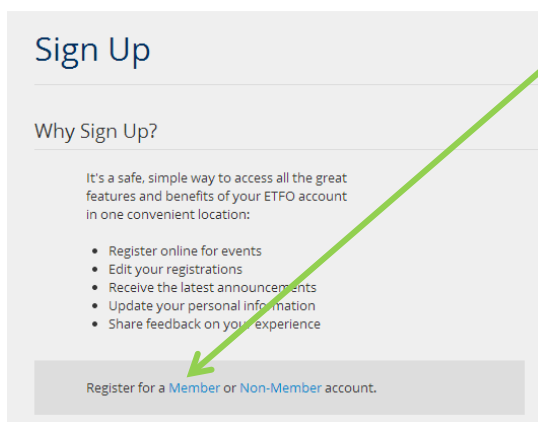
Sign Up

Why Sign Up?

It's a safe, simple way to access all the great features and benefits of your ETFO account in one convenient location:

- Register online for events
- Edit your registrations
- Receive the latest announcements
- Update your personal information
- Share feedback on your experience

Register for a Member or Non-Member account.